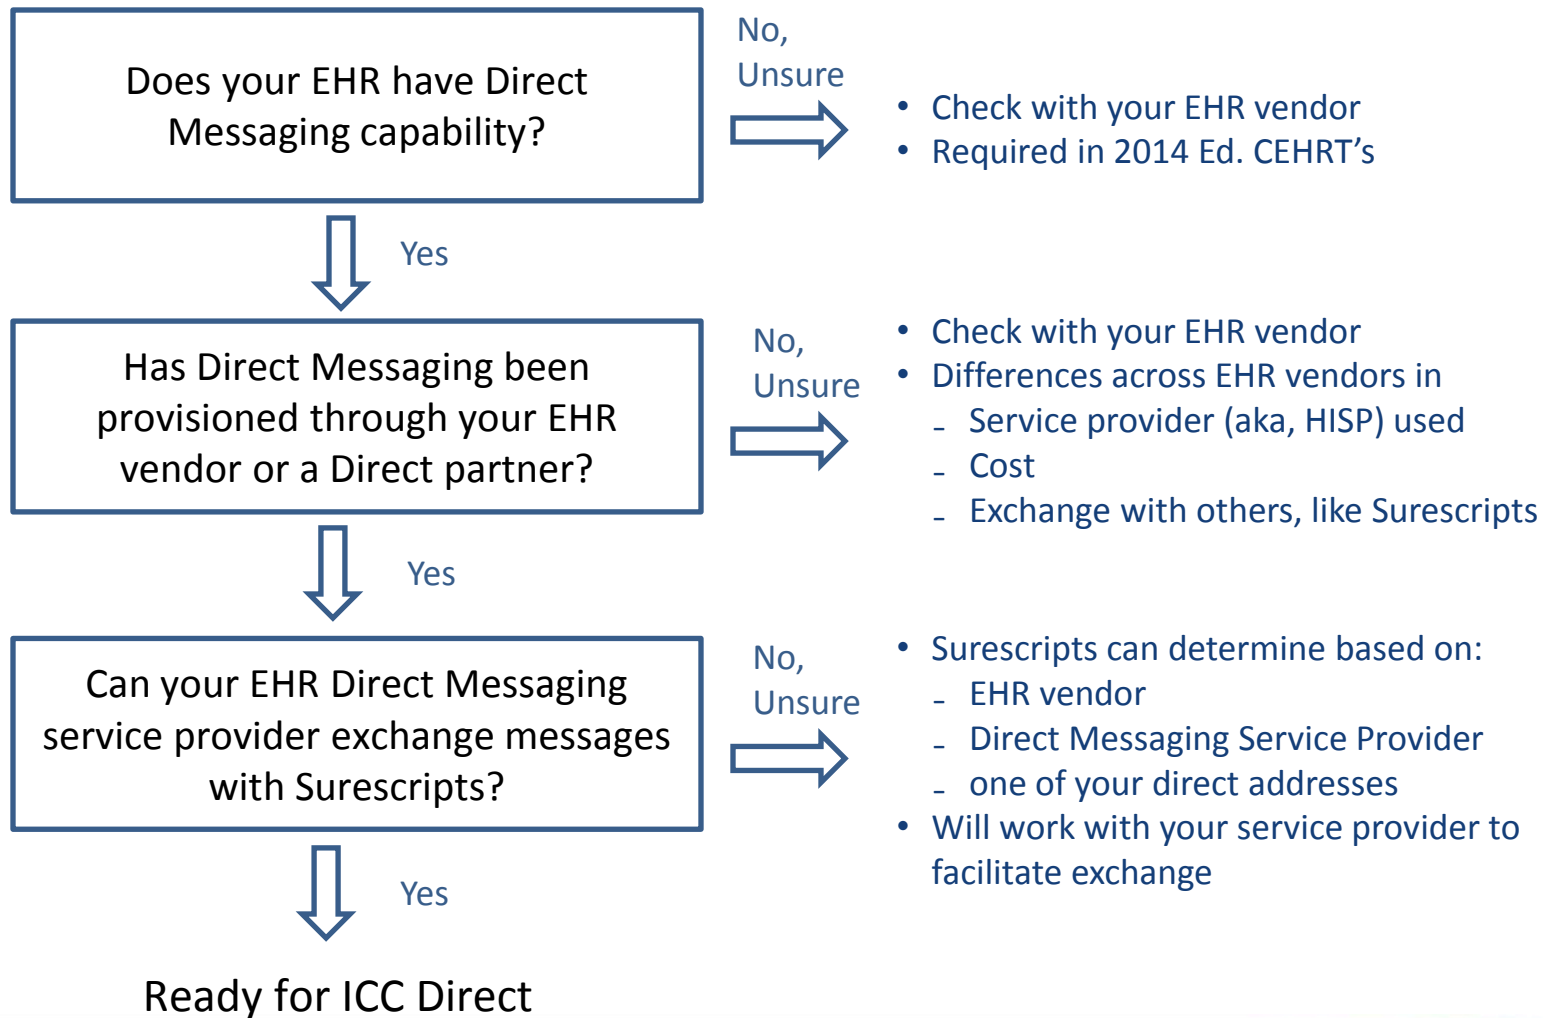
Does your EHR have Direct Messaging capability?

No, Unsure

• Check with your EHR vendor
• Required in 2014 Ed. CEHRT's

Yes

Has Direct Messaging been provisioned through your EHR vendor or a Direct partner?

No, Unsure

• Check with your EHR vendor
• Differences across EHR vendors in
- Service provider (aka, HISP) used
- Cost
- Exchange with others, like Surescripts

Yes

Can your EHR Direct Messaging service provider exchange messages with Surescripts?

No, Unsure

• Surescripts can determine based on:
- EHR vendor
- Direct Messaging Service Provider
- one of your direct addresses
• Will work with your service provider to facilitate exchange

Yes

Ready for ICC Direct